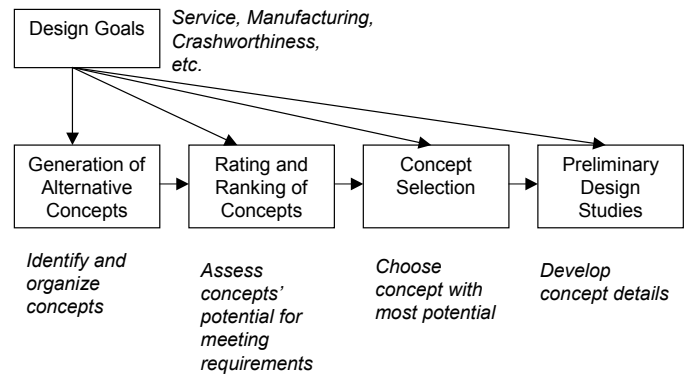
Design Goals

*Service, Manufacturing, Crashworthiness, etc.*

Generation of Alternative Concepts

Rating and Ranking of Concepts

Concept Selection

Preliminary Design Studies

*Identify and organize concepts*

*Assess concepts' potential for meeting requirements*

*Choose concept with most potential*

*Develop concept details*